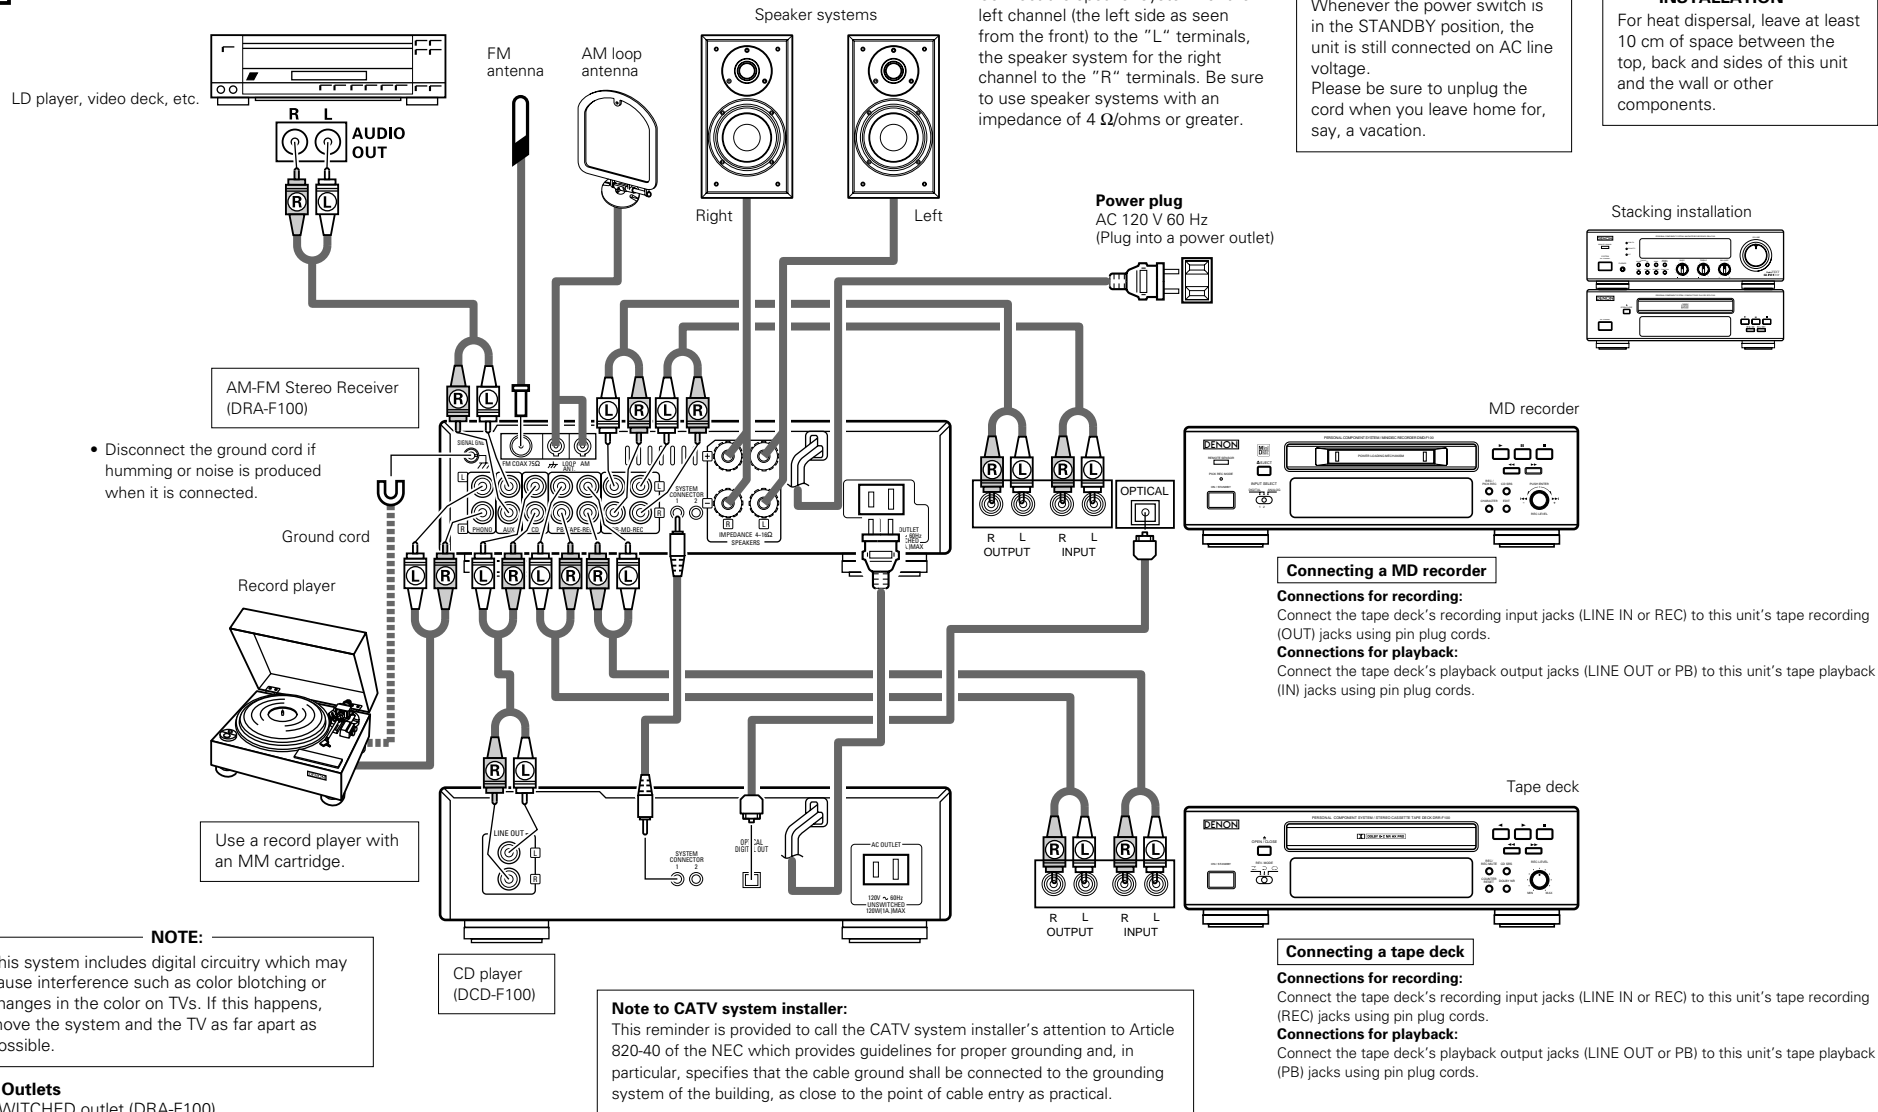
Speaker systems

left channel (the left side as seen from the front) to the "L" terminals, the speaker system for the right channel to the "R" terminals. Be sure to use speaker systems with an impedance of 4 Ω/ohms or greater.

Whenever the power switch is in the STANDBY position, the unit is still connected on AC line voltage.
Please be sure to unplug the cord when you leave home for, say, a vacation.

INSTALLATION
For heat dispersal, leave at least 10 cm of space between the top, back and sides of this unit and the wall or other components.

LD player, video deck, etc.

R L AUDIO OUT

FM antenna

AM loop antenna

Right

Left

Power plug
AC 120 V 60 Hz
(Plug into a power outlet)

Stacking installation

AM-FM Stereo Receiver (DRA-F100)

• Disconnect the ground cord if humming or noise is produced when it is connected.

Ground cord

Record player

SIGNAL GND FM COAX 75Ω LOOP ANT AM PHONO AUX CD PB TAPE-REC MD-REC SYSTEM CONNECTOR 1 2 IMPEDANCE 4~16Ω SPEAKERS OUTLET

MD recorder

DENON

R L OUTPUT R L INPUT OPTICAL

Connecting a MD recorder
Connections for recording:
Connect the tape deck's recording input jacks (LINE IN or REC) to this unit's tape recording (OUT) jacks using pin plug cords.
Connections for playback:
Connect the tape deck's playback output jacks (LINE OUT or PB) to this unit's tape playback (IN) jacks using pin plug cords.

Tape deck

LINE OUT L R SYSTEM CONNECTOR 1 2 OPTICAL DIGITAL OUT AC OUTLET 120V 60Hz UNSWITCHED 120W(1A)MAX

Use a record player with an MM cartridge.

R L OUTPUT R L INPUT

Connecting a tape deck
Connections for recording:
Connect the tape deck's recording input jacks (LINE IN or REC) to this unit's tape recording (REC) jacks using pin plug cords.
Connections for playback:
Connect the tape deck's playback output jacks (LINE OUT or PB) to this unit's tape playback (PB) jacks using pin plug cords.

NOTE:
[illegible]his system includes digital circuitry which may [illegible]ause interference such as color blotching or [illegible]hanges in the color on TVs. If this happens, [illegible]move the system and the TV as far apart as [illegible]ossible.

CD player (DCD-F100)

Note to CATV system installer:
This reminder is provided to call the CATV system installer's attention to Article 820-40 of the NEC which provides guidelines for proper grounding and, in particular, specifies that the cable ground shall be connected to the grounding system of the building, as close to the point of cable entry as practical.

Outlets
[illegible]WITCHED outlet (DRA-F100)